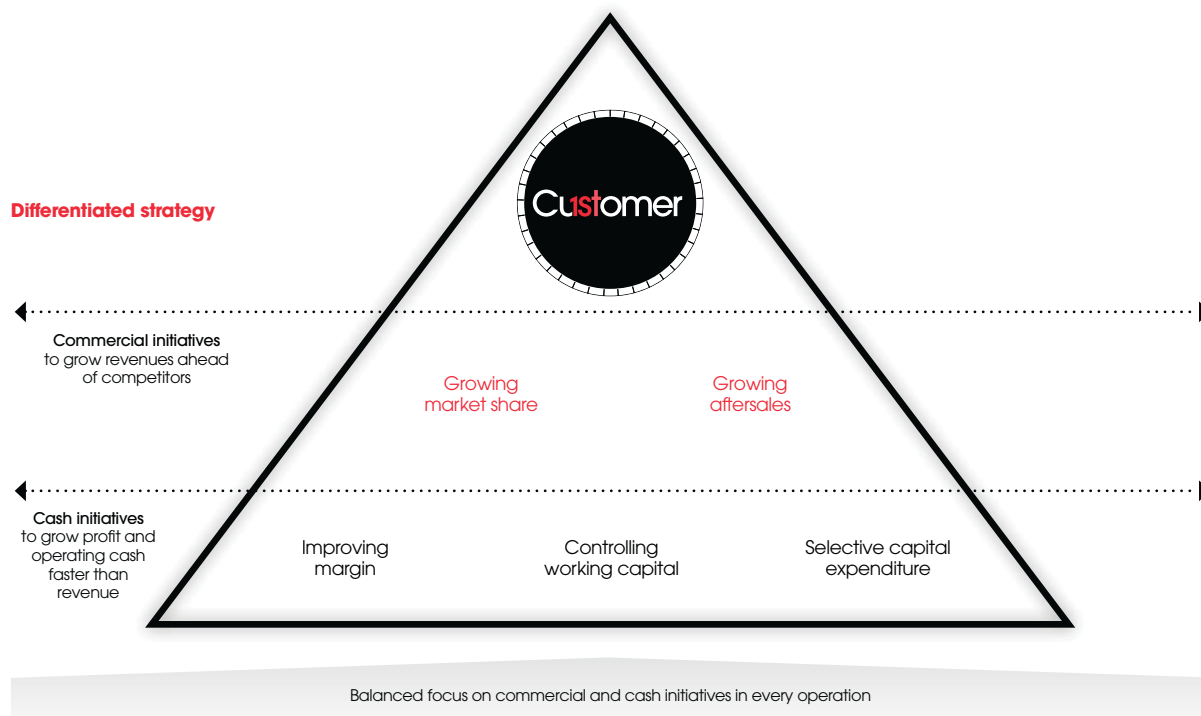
Differentiated strategy

Cu1stomer

Commercial initiatives to grow revenues ahead of competitors

Growing market share

Growing aftersales

Cash initiatives to grow profit and operating cash faster than revenue

Improving margin

Controlling working capital

Selective capital expenditure

Balanced focus on commercial and cash initiatives in every operation